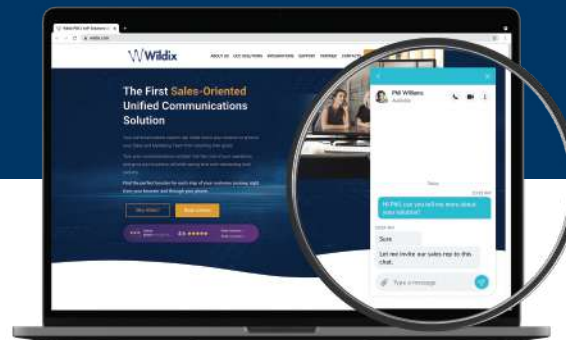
Wildix

ABOUT US UCC SOLUTIONS INTEGRATIONS SUPPORT PARTNER CONTACTS

The First Sales-Oriented Unified Communications Solution

Buy Direct Buy Online

PM Williams

Today

Hi PM! can you tell me more about your solution?

Sure

Let me invite our sales rep to this chat.

Type a message